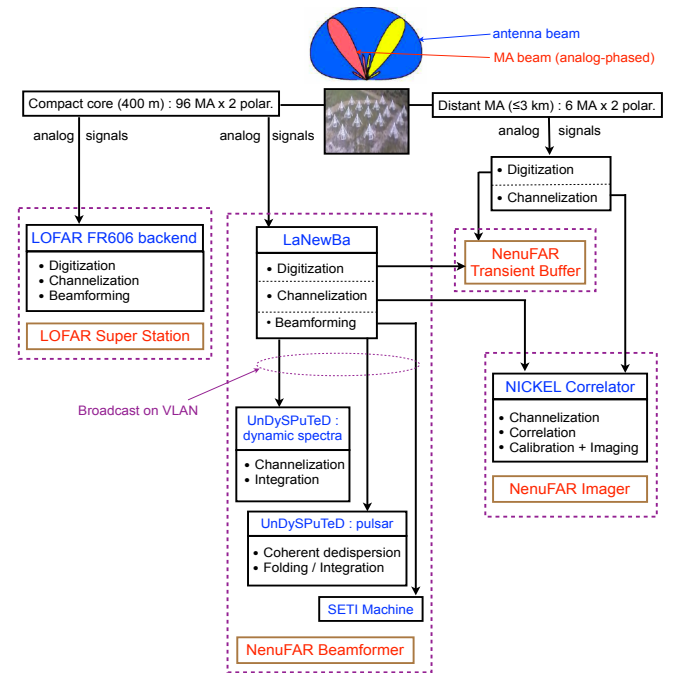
antenna beam

MA beam (analog-phased)

Compact core (400 m) : 96 MA x 2 polar.

Distant MA (≤3 km) : 6 MA x 2 polar.

analog signals

analog signals

analog signals

• Digitization

• Channelization

LOFAR FR606 backend

• Digitization
• Channelization
• Beamforming

LOFAR Super Station

LaNewBa

• Digitization

• Channelization

• Beamforming

NenuFAR Transient Buffer

Broadcast on VLAN

NICKEL Correlator

• Channelization
• Correlation
• Calibration + Imaging

NenuFAR Imager

UnDySPuTeD : dynamic spectra

• Channelization
• Integration

UnDySPuTeD : pulsar

• Coherent dedispersion
• Folding / Integration

SETI Machine

NenuFAR Beamformer